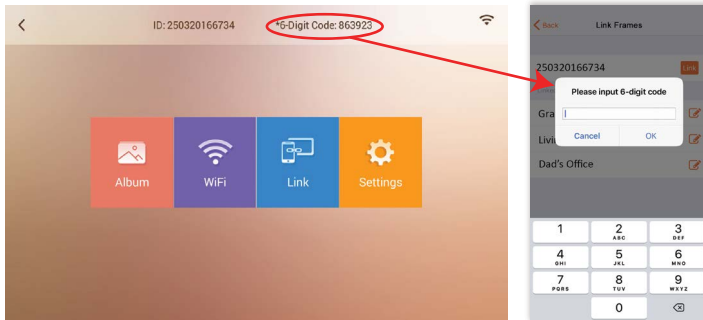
<

ID: 250320166734

*6-Digit Code: 863923

Album

WiFi

Link

Settings

< Back

Link Frames

250320166734

Link

Please input 6-digit code

Cancel

OK

Gra

Livi

Dad's Office

1

2
ABC

3
DEF

4
GHI

5
JKL

6
MNO

7
PQRS

8
TUV

9
WXYZ

0